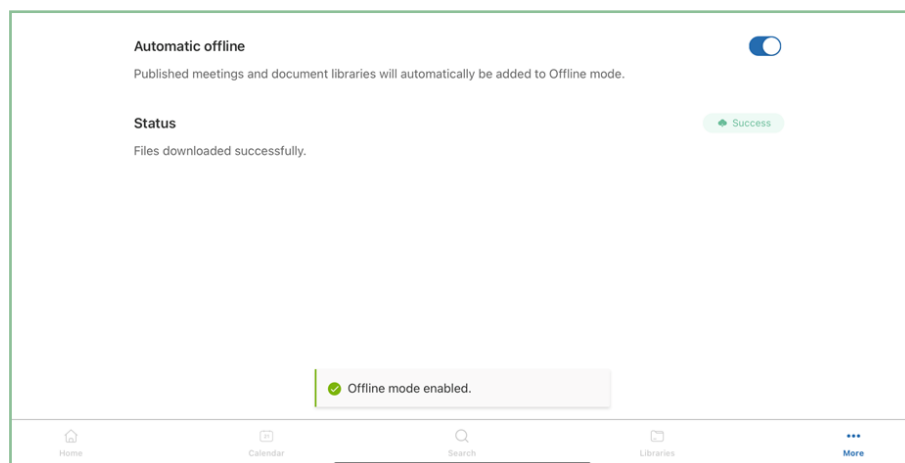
Automatic offline

Published meetings and document libraries will automatically be added to Offline mode.

Status

Success

Files downloaded successfully.

Offline mode enabled.

Home

Calendar

Search

Libraries

More